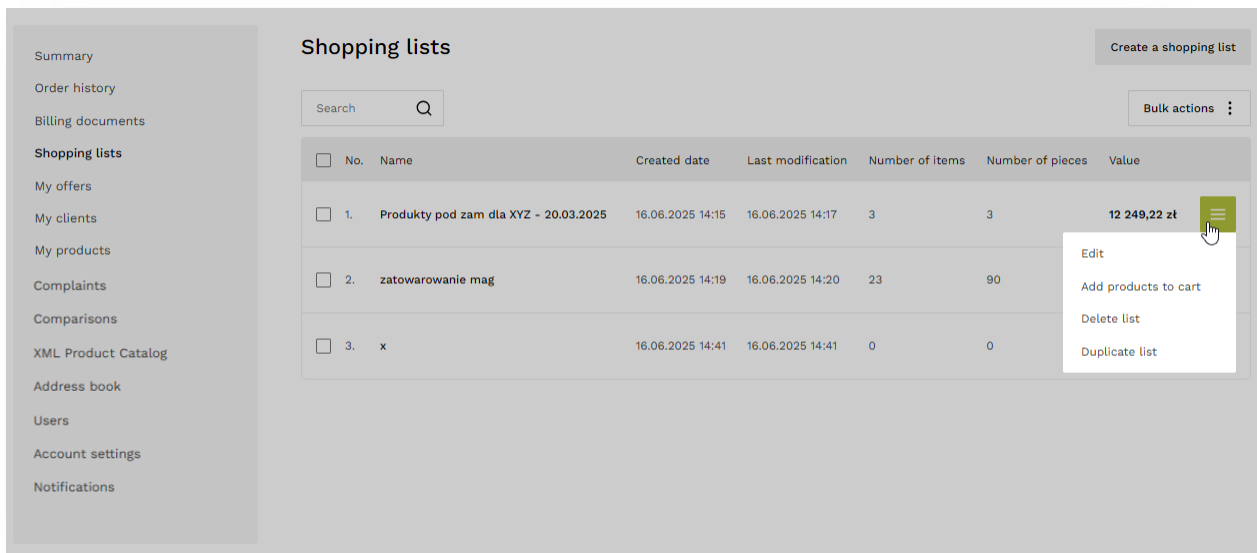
Summary
Order history
Billing documents
Shopping lists
My offers
My clients
My products
Complaints
Comparisons
XML Product Catalog
Address book
Users
Account settings
Notifications

Shopping lists

Create a shopping list

Search

Bulk actions

| No. | Name | Created date | Last modification | Number of items | Number of pieces | Value |
|---|---|---|---|---|---|---|
| 1. | Produkty pod zam dla XYZ - 20.03.2025 | 16.06.2025 14:15 | 16.06.2025 14:17 | 3 | 3 | 12 249,22 zł |
| 2. | zatowarowanie mag | 16.06.2025 14:19 | 16.06.2025 14:20 | 23 | 90 | |
| 3. | x | 16.06.2025 14:41 | 16.06.2025 14:41 | 0 | 0 | |

Edit
Add products to cart
Delete list
Duplicate list